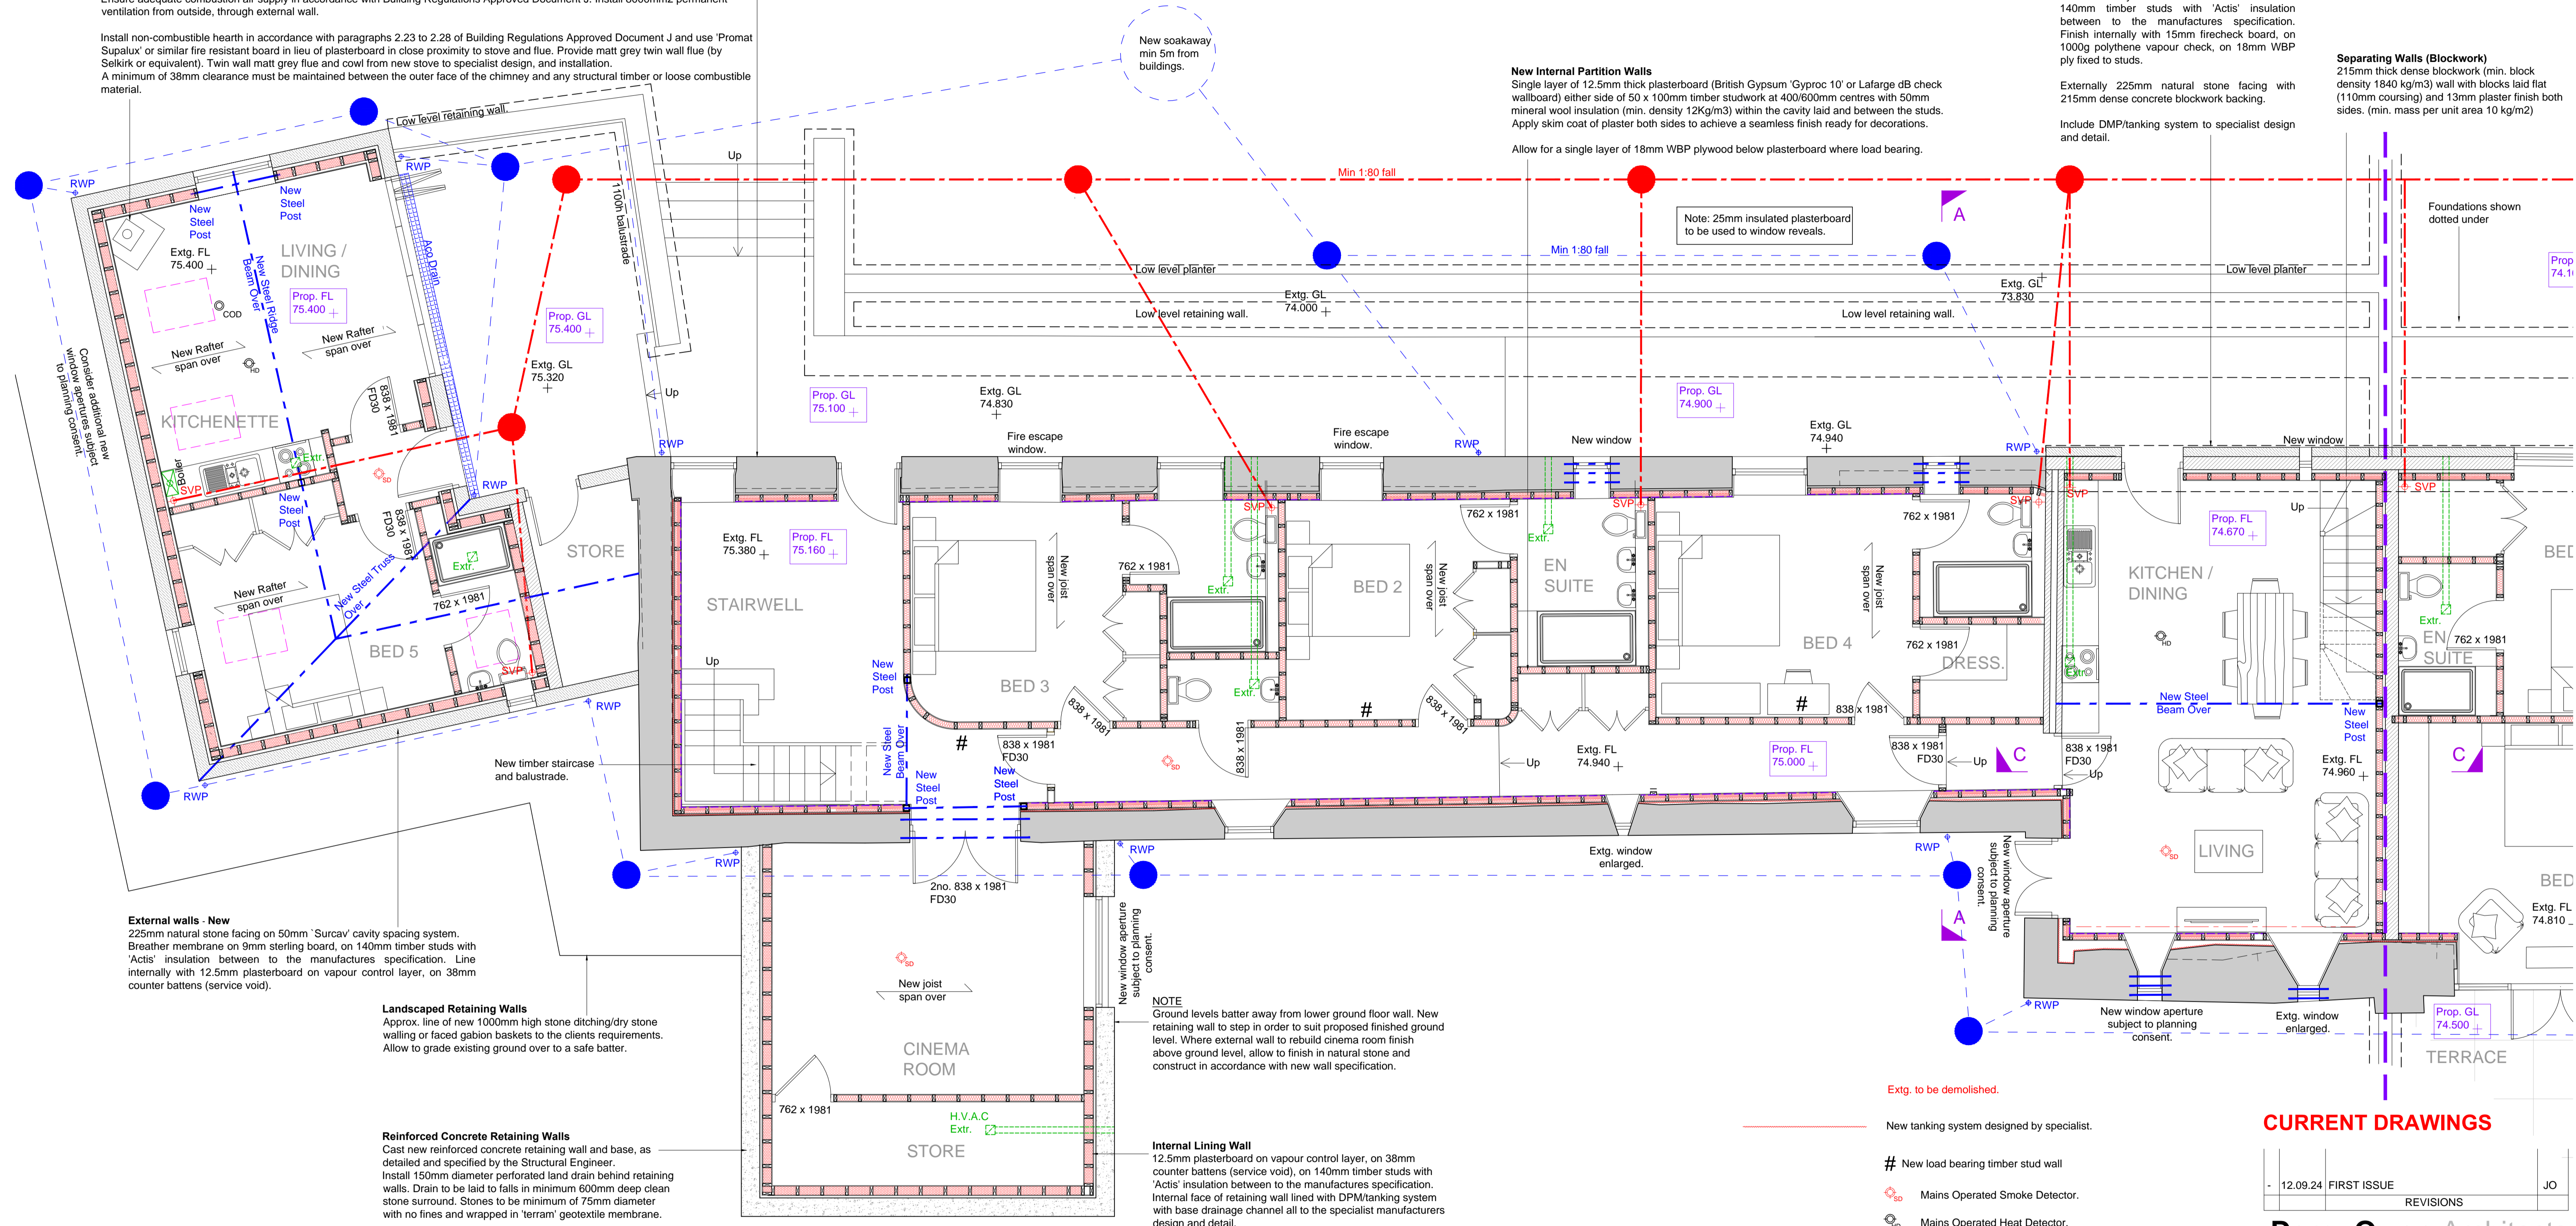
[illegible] ventilation from outside, through external wall.

Install non-combustible hearth in accordance with paragraphs 2.23 to 2.28 of Building Regulations Approved Document J and use 'Promat Supalux' or similar fire resistant board in lieu of plasterboard in close proximity to stove and flue. Provide matt grey twin wall flue (by Selkirk or equivalent). Twin wall matt grey flue and cowl from new stove to specialist design, and installation.
A minimum of 38mm clearance must be maintained between the outer face of the chimney and any structural timber or loose combustible material.

New soakaway min 5m from buildings.

New Internal Partition Walls
Single layer of 12.5mm thick plasterboard (British Gypsum 'Gyproc 10' or Lafarge dB check wallboard) either side of 50 x 100mm timber studwork at 400/600mm centres with 50mm mineral wool insulation (min. density 12Kg/m3) within the cavity laid and between the studs. Apply skim coat of plaster both sides to achieve a seamless finish ready for decorations.

Allow for a single layer of 18mm WBP plywood below plasterboard where load bearing.

140mm timber studs with 'Actis' insulation between to the manufactures specification. Finish internally with 15mm firecheck board, on 1000g polythene vapour check, on 18mm WBP ply fixed to studs.

Externally 225mm natural stone facing with 215mm dense concrete blockwork backing.

Include DMP/tanking system to specialist design and detail.

Separating Walls (Blockwork)
215mm thick dense blockwork (min. block density 1840 kg/m3) wall with blocks laid flat (110mm coursing) and 13mm plaster finish both sides. (min. mass per unit area 10 kg/m2)

Low level retaining wall. RWP RWP RWP Up 1100h balustrade Min 1:80 fall Min 1:80 fall Note: 25mm insulated plasterboard to be used to window reveals. A Foundations shown dotted under Prop 74.1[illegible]
New Steel Post New Steel Post Extg. FL 75.400 LIVING / DINING New Steel Ridge Beam Over Acco Drain Prop. FL 75.400 COD New Rafter span over New Rafter span over HD Consider additional new window apertures subject to planning consent. KITCHENETTE 838 x 1981 FD30 Extg. GL 75.320 Prop. GL 75.400 Low level planter Extg. GL 74.000 Low level retaining wall. Low level retaining wall. Low level planter Extg. GL 73.830 Prop. GL 75.100 Extg. GL 74.830 Prop. GL 74.900 Up
Fire escape window. Fire escape window. New window Extg. GL 74.940 RWP New window
SVP Extr. SD New Steel Post 838 x 1981 FD30 RWP STORE Extr. New Steel Truss Over 762 x 1981 New Rafter span over BED 5 SVP Extg. FL 75.380 Prop. FL 75.160 STAIRWELL Up New Steel Post New joist span over SVP 762 x 1981 Extr. BED 3 BED 2 New joist span over 762 x 1981 Extr. EN SUITE SVP BED 4 New joist span over 762 x 1981 DRESS. 762 x 1981 SVP SVP Up Prop. FL 74.670 KITCHEN / DINING HD Extr. SVP EN SUITE 762 x 1981 Extr. BED
838 x 1981 # 838 x 1981 FD30 838 x 1981 838 x 1981 # 838 x 1981 # 838 x 1981 838 x 1981 FD30 Up C 838 x 1981 FD30 Up New Steel Beam Over New Steel Post C Extg. FL 74.960 Up Extg. FL 74.940 Prop. FL 75.000 New Steel Beam Over New Steel Post New Steel Post SD SD RWP RWP New timber staircase and balustrade. RWP RWP RWP Extg. window enlarged. RWP New window aperture subject to planning consent. LIVING SD BED Extg. FL 74.810 2no. 838 x 1981 FD30 New window aperture subject to planning consent. A

External walls - New
225mm natural stone facing on 50mm `Surcav' cavity spacing system. Breather membrane on 9mm sterling board, on 140mm timber studs with 'Actis' insulation between to the manufactures specification. Line internally with 12.5mm plasterboard on vapour control layer, on 38mm counter battens (service void).

Landscaped Retaining Walls
Approx. line of new 1000mm high stone ditching/dry stone walling or faced gabion baskets to the clients requirements. Allow to grade existing ground over to a safe batter.

SD New joist span over CINEMA ROOM 762 x 1981 H.V.A.C Extr. STORE

NOTE
Ground levels batter away from lower ground floor wall. New retaining wall to step in order to suit proposed finished ground level. Where external wall to rebuild cinema room finish above ground level, allow to finish in natural stone and construct in accordance with new wall specification.

RWP New window aperture subject to planning consent. Extg. window enlarged. Prop. GL 74.500 TERRACE

Reinforced Concrete Retaining Walls
Cast new reinforced concrete retaining wall and base, as detailed and specified by the Structural Engineer. Install 150mm diameter perforated land drain behind retaining walls. Drain to be laid to falls in minimum 600mm deep clean stone surround. Stones to be minimum of 75mm diameter with no fines and wrapped in 'terram' geotextile membrane.

Internal Lining Wall
12.5mm plasterboard on vapour control layer, on 38mm counter battens (service void), on 140mm timber studs with 'Actis' insulation between to the manufactures specification. Internal face of retaining wall lined with DPM/tanking system with base drainage channel all to the specialist manufacturers design and detail.

Extg. to be demolished.
New tanking system designed by specialist.
# New load bearing timber stud wall
SD Mains Operated Smoke Detector.
HD Mains Operated Heat Detector.

CURRENT DRAWINGS
| - | 12.09.24 | FIRST ISSUE | JO |
REVISIONS